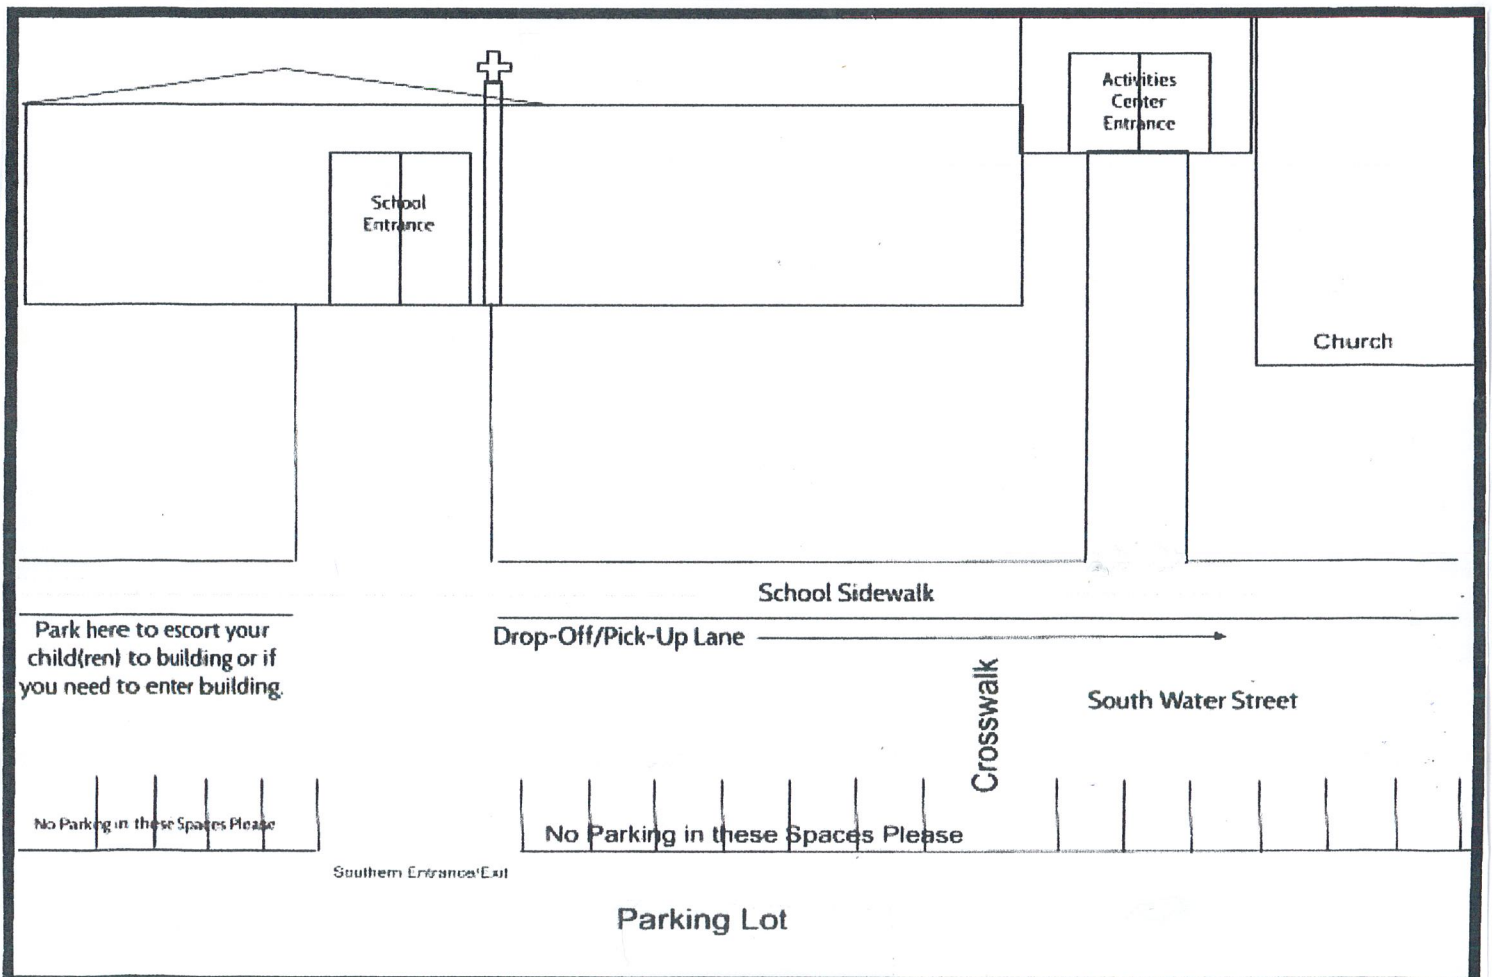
Activities Center Entrance

School Entrance

Church

School Sidewalk

Park here to escort your child(ren) to building or if you need to enter building.

Drop-Off/Pick-Up Lane

Crosswalk

South Water Street

No Parking in these Spaces Please

No Parking in these Spaces Please

Southern Entrance/Exit

Parking Lot